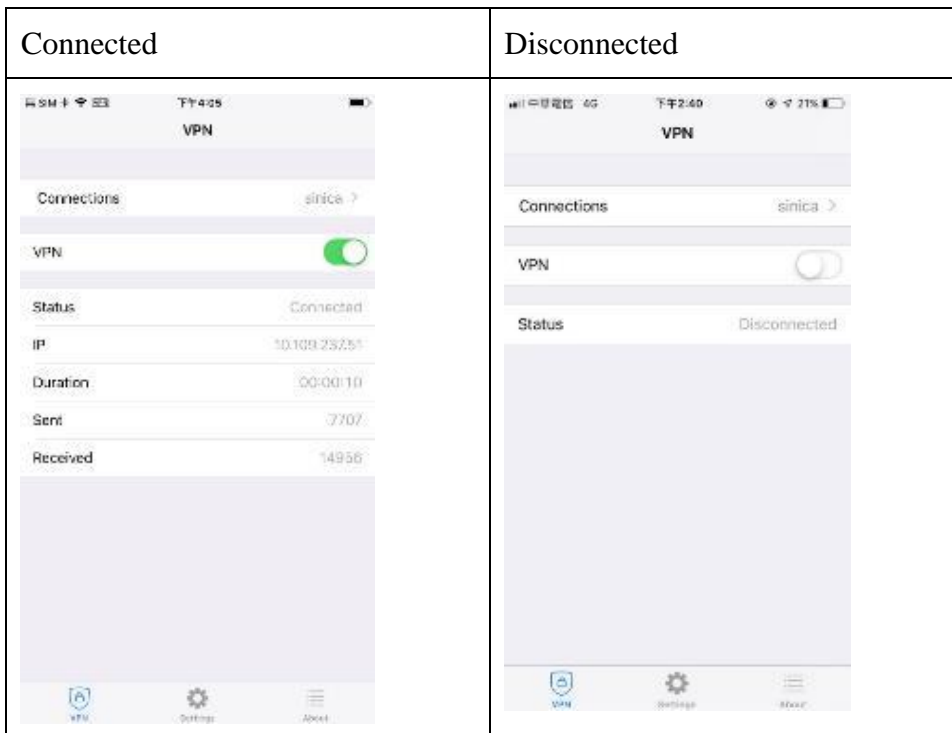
| Connected | Disconnected |
|---|---|
| 無SIM卡 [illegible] 下午4:05<br>VPN<br>Connections sinica ><br>VPN<br>Status Connected<br>IP 10.109.237.51<br>Duration 00:00:10<br>Sent 7707<br>Received 14956<br>VPN Settings About | 中華電信 4G 下午2:40 21%<br>VPN<br>Connections sinica ><br>VPN<br>Status Disconnected<br>VPN Settings About |